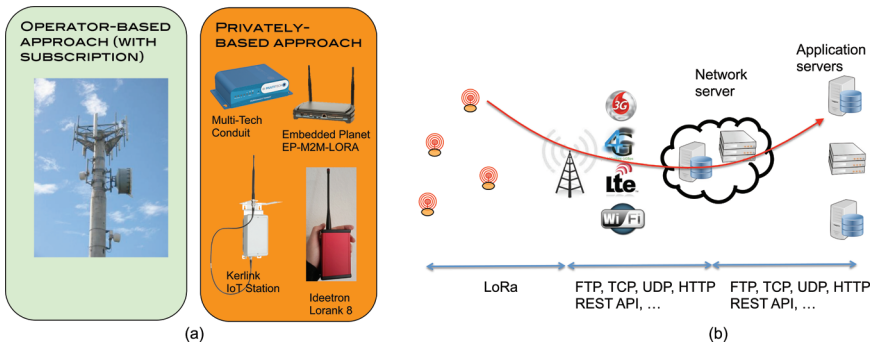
Operator-based approach (with subscription)

Privately-based approach

Multi-Tech Conduit

Embedded Planet EP-M2M-LORA

Kerlink IoT Station

Ideetron Lorank 8

(a)

Application servers

Network server

3G

4G

Lte

Wi Fi

LoRa

FTP, TCP, UDP, HTTP REST API, …

FTP, TCP, UDP, HTTP REST API, …

(b)